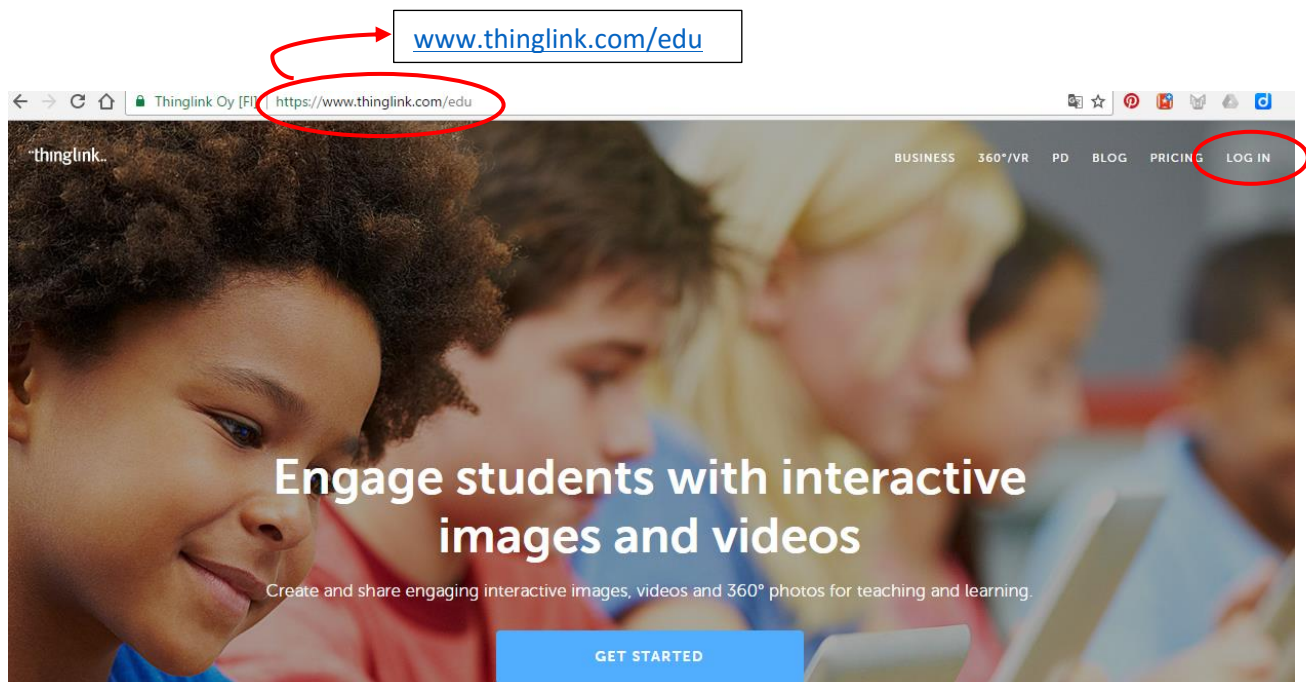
www.thinglink.com/edu

Thinglink Oy [FI] | https://www.thinglink.com/edu

thinglink.

BUSINESS 360°/VR PD BLOG PRICING LOG IN

Engage students with interactive images and videos

Create and share engaging interactive images, videos and 360° photos for teaching and learning.

GET STARTED